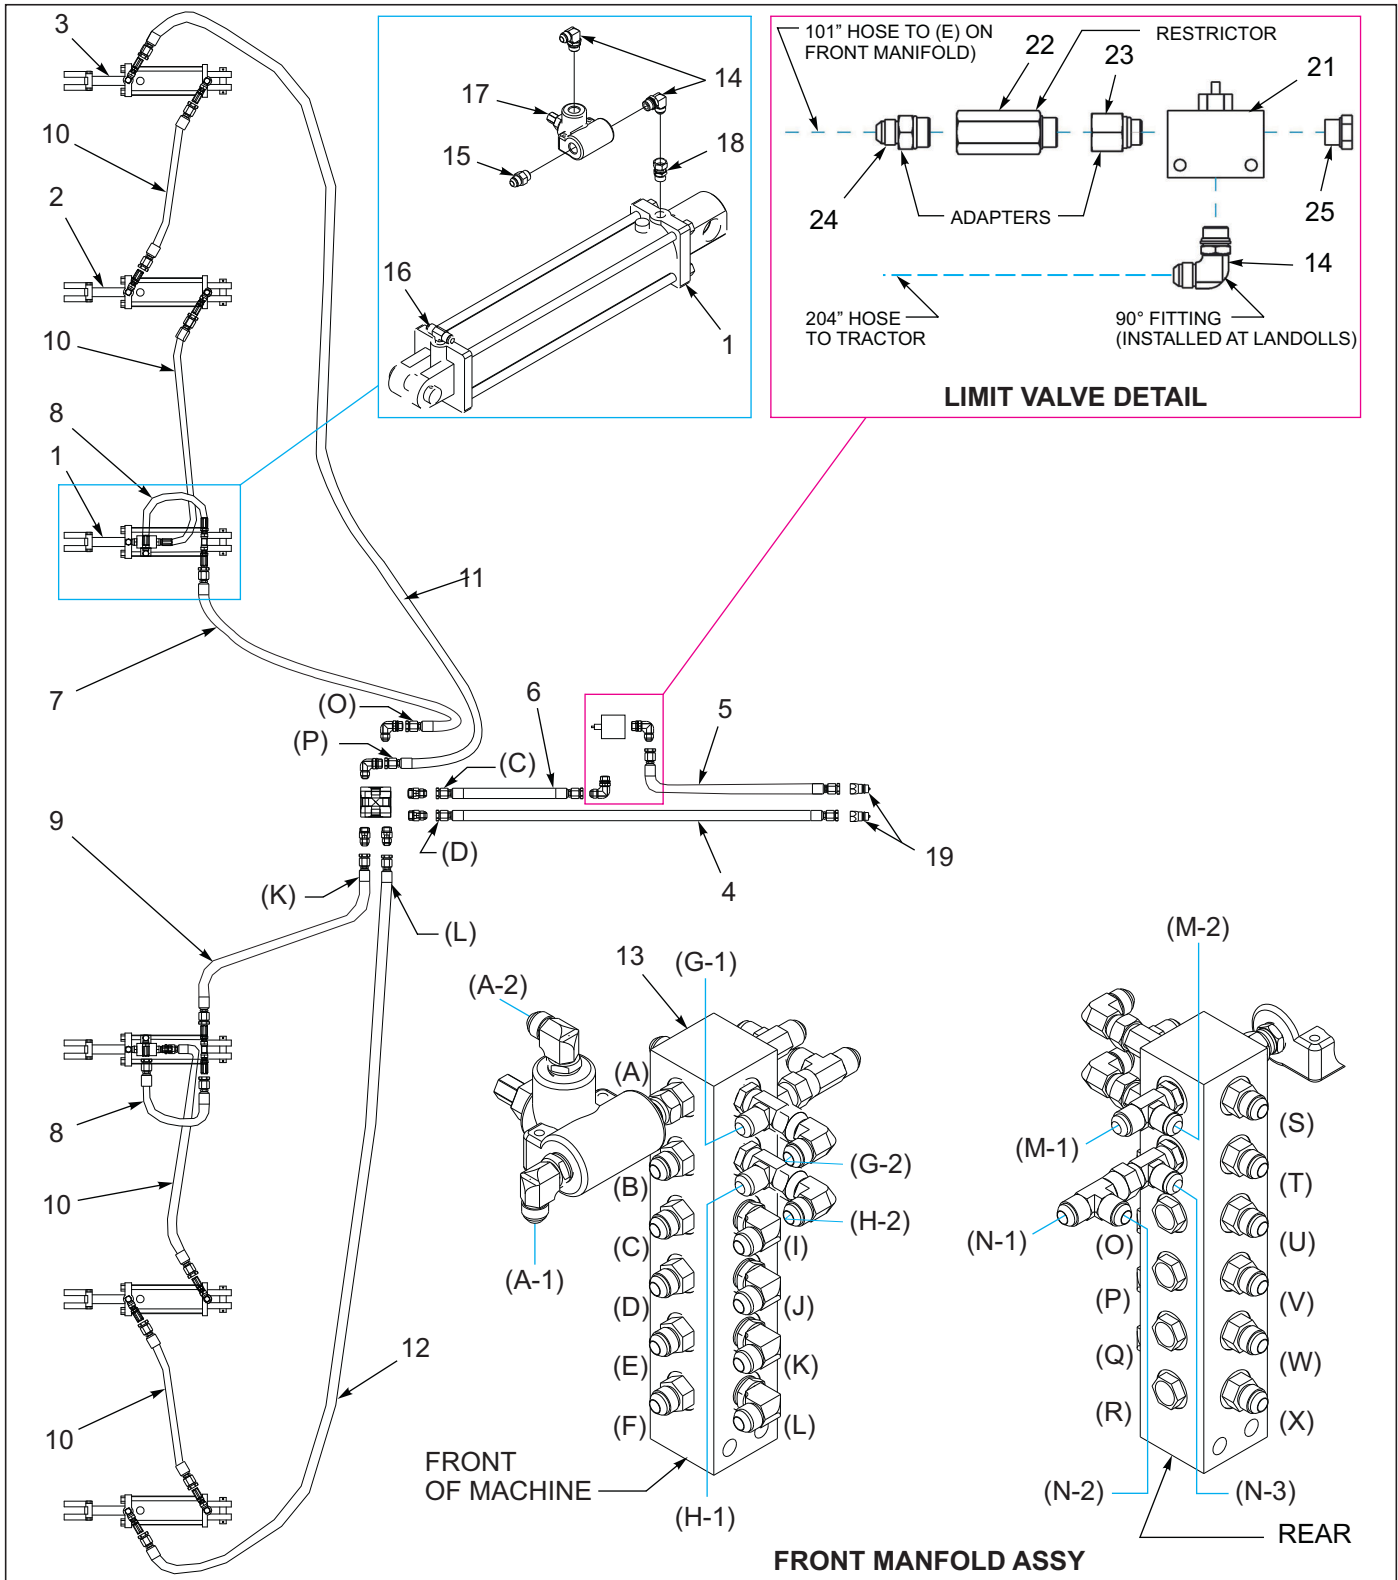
3
10
2
10
8
1
7
9
8
10
10
14
17
15
18
16
1
101" HOSE TO (E) ON FRONT MANIFOLD)
22
23
RESTRICTOR
21
24
ADAPTERS
25
14
204" HOSE TO TRACTOR
90° FITTING (INSTALLED AT LANDOLLS)
LIMIT VALVE DETAIL
11
(O)
(P)
6
(C)
5
(D)
4
19
(K)
(L)
12
13
(G-1)
(A-2)
(A)
(B)
(C)
(D)
(E)
(F)
(A-1)
(G-2)
(H-2)
(I)
(J)
(K)
(L)
FRONT OF MACHINE
(H-1)
(M-2)
(M-1)
(N-1)
(O)
(P)
(Q)
(R)
(S)
(T)
(U)
(V)
(W)
(X)
(N-2)
(N-3)
REAR
FRONT MANFOLD ASSY